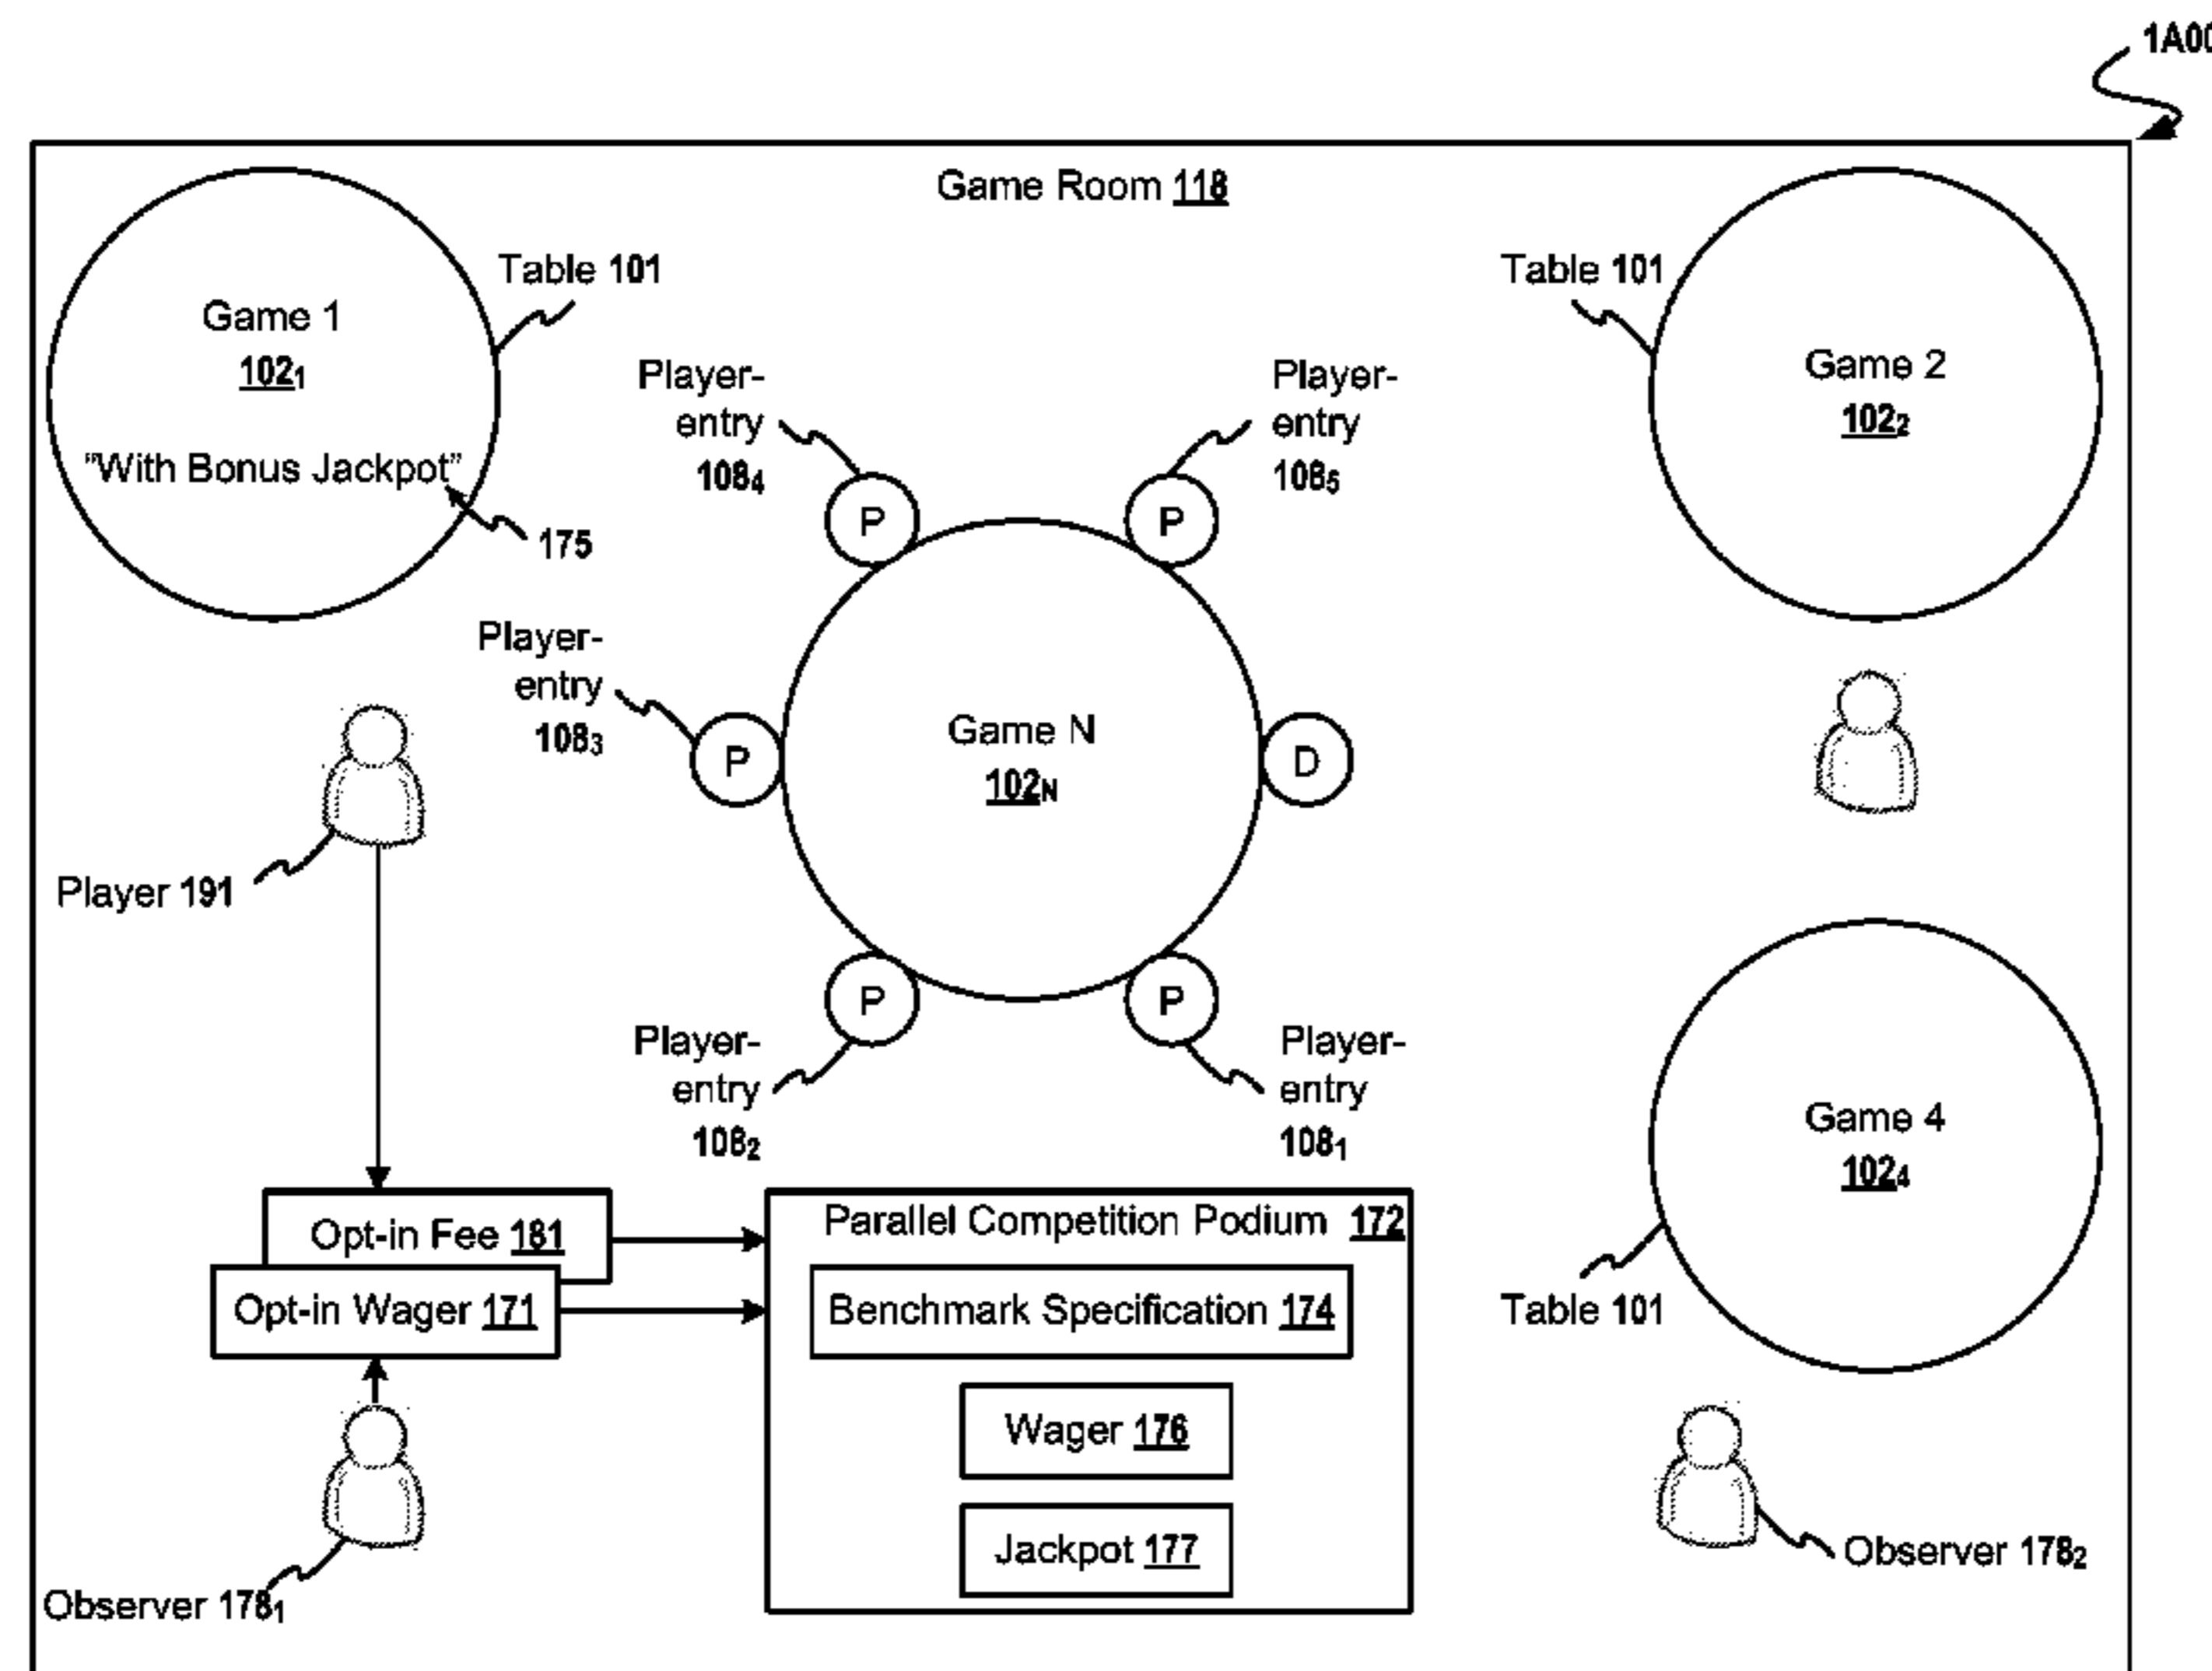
1A00

Game Room 118

Table 101

Game 1
$102_1$
"With Bonus Jackpot"

175

Player-entry $108_4$

Player-entry $108_5$

Table 101

Game 2
$102_2$

Player-entry $108_3$

P

P

P

Game N
$102_N$

D

Player 191

P

P

Player-entry $108_2$

Player-entry $108_1$

Game 4
$102_4$

Opt-in Fee 181

Opt-in Wager 171

Parallel Competition Podium 172

Benchmark Specification 174

Wager 176

Jackpot 177

Table 101

Observer $178_1$

Observer $178_2$